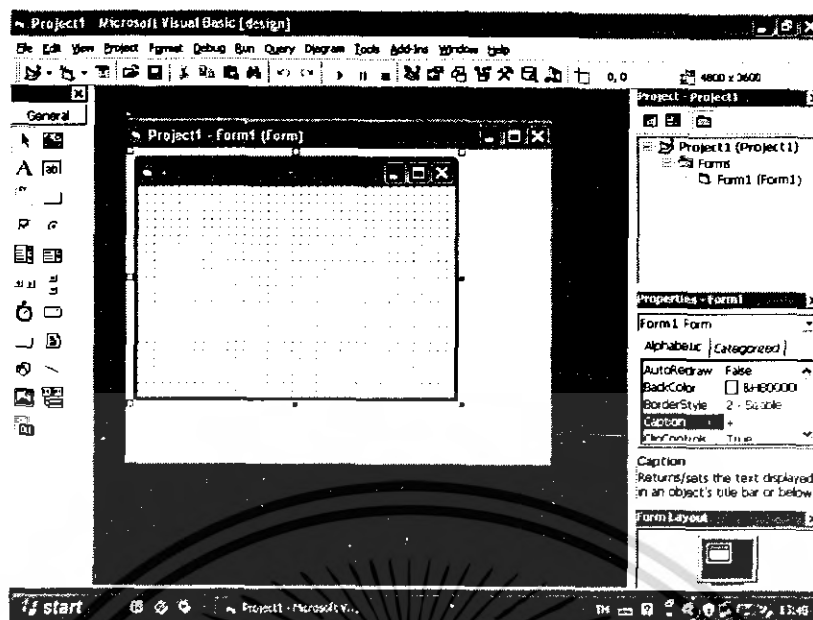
Project1 - Microsoft Visual Basic [design]

File Edit View Project Format Debug Run Query Diagram Tools Add-Ins Window Help

0, 0 4800 x 3600

General

Project1 - Form1 (Form)

Project - Project1

Project1 (Project1)
Forms
Form1 (Form1)

Properties - Form1

Form1 Form

Alphabetic Categorized

| AutoRedraw | False |
|---|---|
| BackColor | &H8000000 |
| BorderStyle | 2 - Sizable |
| Caption | + |
| ClipControls | True |

Caption
Returns/sets the text displayed in an object's title bar or below

Form Layout

start Project1 - Microsoft Vi... 13:46